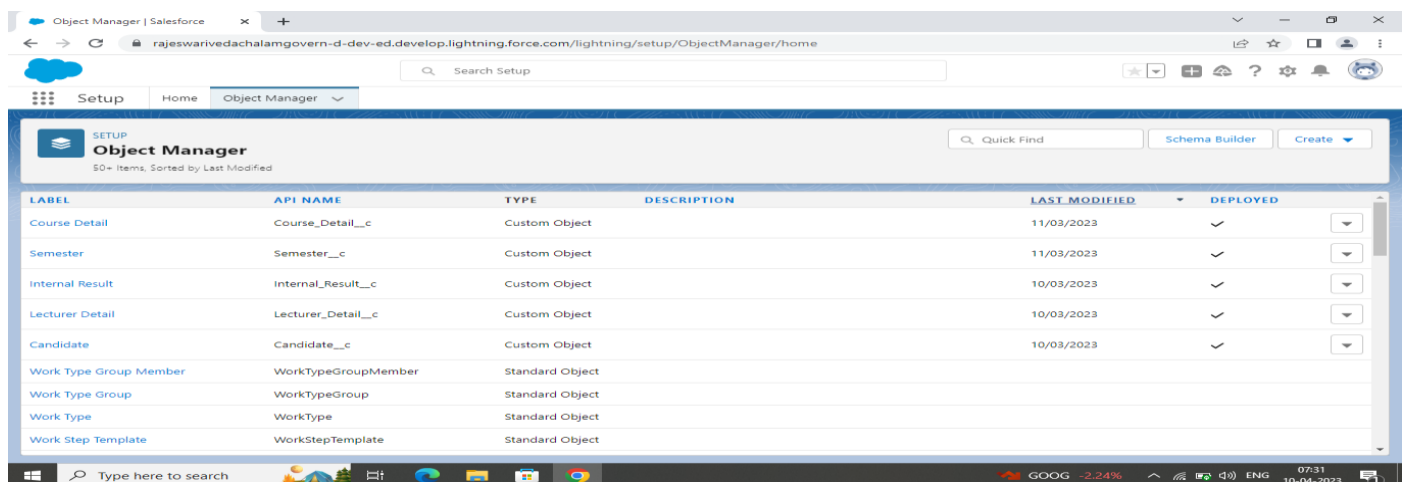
Object Manager | Salesforce ×

rajeswarivedachalamgovern-d-dev-ed.develop.lightning.force.com/lightning/setup/ObjectManager/home

Search Setup

Setup Home Object Manager

SETUP
Object Manager
50+ Items, Sorted by Last Modified

Quick Find Schema Builder Create

| LABEL | API NAME | TYPE | DESCRIPTION | LAST MODIFIED | DEPLOYED |
|---|---|---|---|---|---|
| Course Detail | Course_Detail__c | Custom Object | | 11/03/2023 | ✓ |
| Semester | Semester__c | Custom Object | | 11/03/2023 | ✓ |
| Internal Result | Internal_Result__c | Custom Object | | 10/03/2023 | ✓ |
| Lecturer Detail | Lecturer_Detail__c | Custom Object | | 10/03/2023 | ✓ |
| Candidate | Candidate__c | Custom Object | | 10/03/2023 | ✓ |
| Work Type Group Member | WorkTypeGroupMember | Standard Object | | | |
| Work Type Group | WorkTypeGroup | Standard Object | | | |
| Work Type | WorkType | Standard Object | | | |
| Work Step Template | WorkStepTemplate | Standard Object | | | |

Type here to search

GOOG -2.24% ENG 07:31 10-04-2023